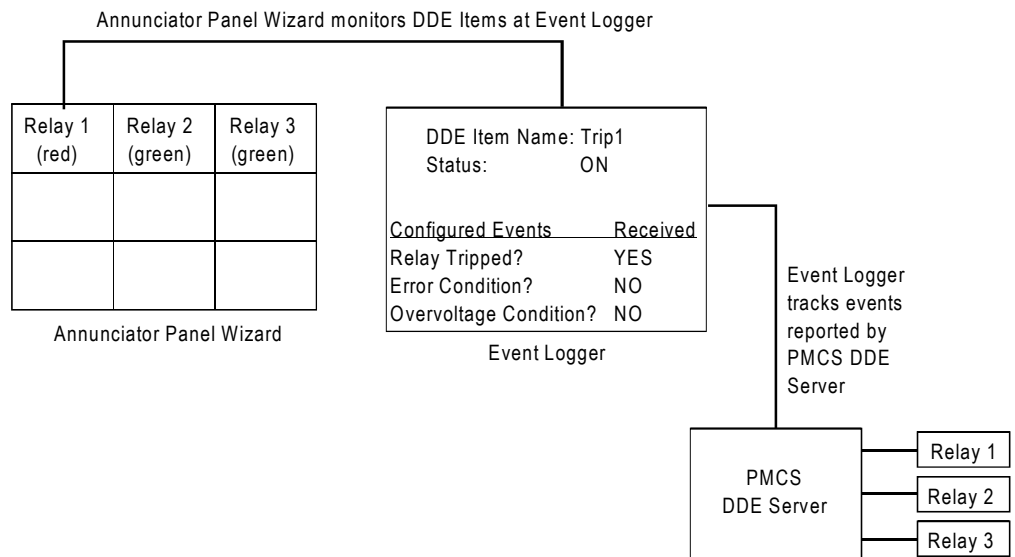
Annunciator Panel Wizard monitors DDE Items at Event Logger

| Relay 1 (red) | Relay 2 (green) | Relay 3 (green) |
|---|---|---|
| | | |
| | | |

Annunciator Panel Wizard

DDE Item Name: Trip1
Status: ON

| Configured Events | Received |
|---|---|
| Relay Tripped? | YES |
| Error Condition? | NO |
| Overvoltage Condition? | NO |

Event Logger

Event Logger tracks events reported by PMCS DDE Server

PMCS DDE Server

Relay 1
Relay 2
Relay 3